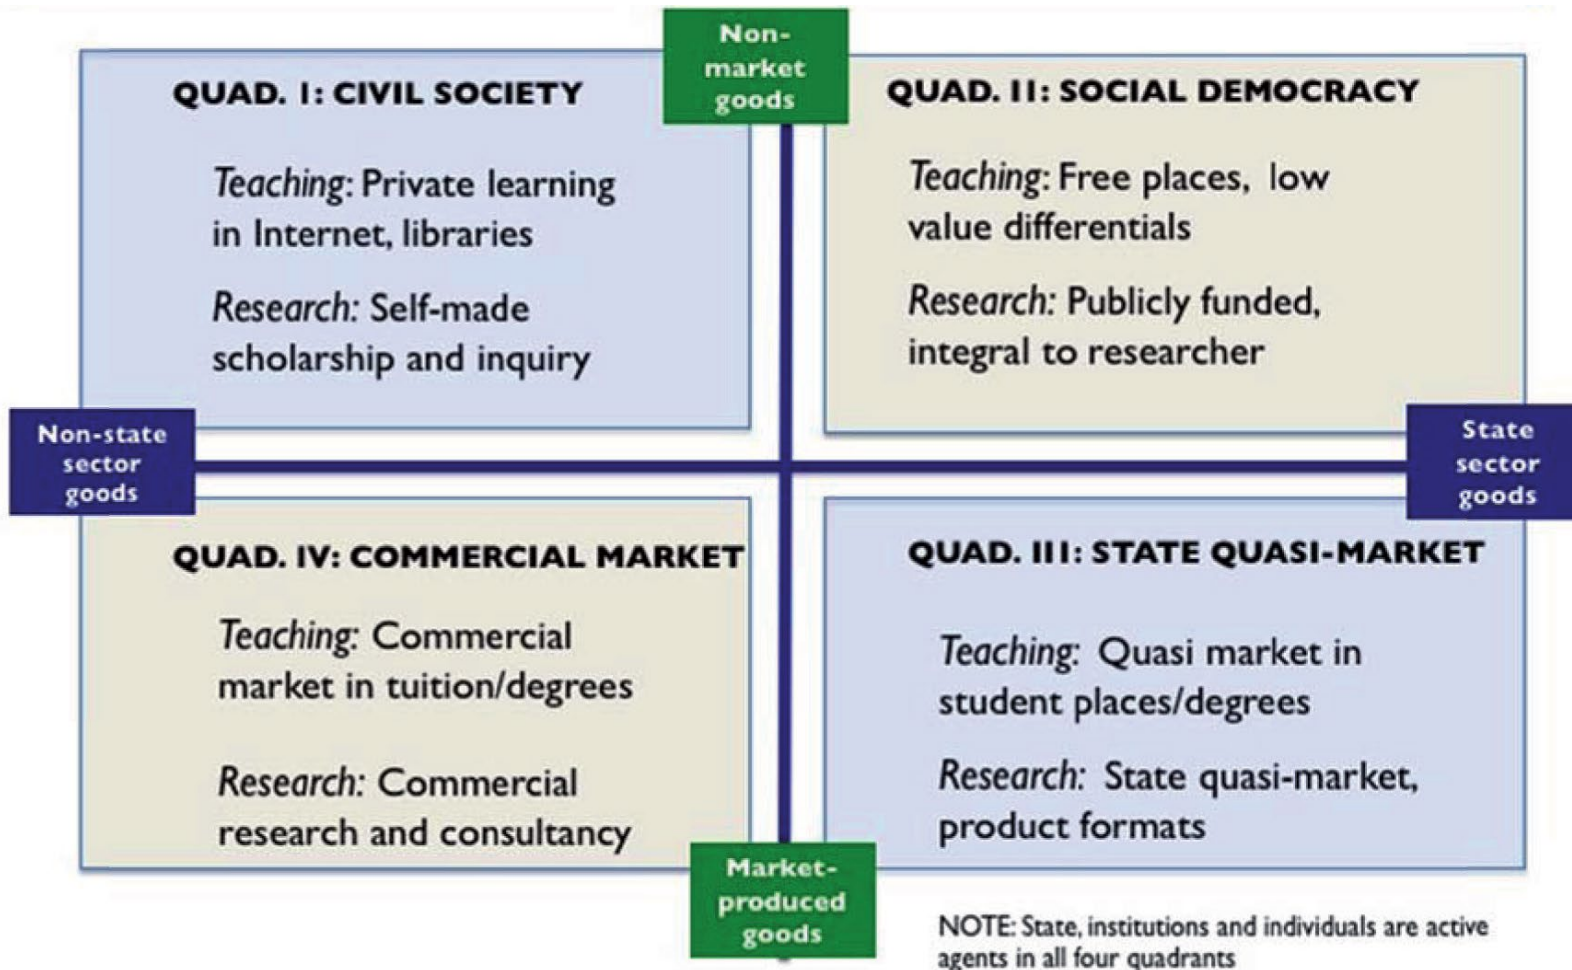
Non-market goods

QUAD. I: CIVIL SOCIETY

Teaching: Private learning in Internet, libraries

Research: Self-made scholarship and inquiry

QUAD. II: SOCIAL DEMOCRACY

Teaching: Free places, low value differentials

Research: Publicly funded, integral to researcher

Non-state sector goods

State sector goods

QUAD. IV: COMMERCIAL MARKET

Teaching: Commercial market in tuition/degrees

Research: Commercial research and consultancy

QUAD. III: STATE QUASI-MARKET

Teaching: Quasi market in student places/degrees

Research: State quasi-market, product formats

Market-produced goods

NOTE: State, institutions and individuals are active agents in all four quadrants